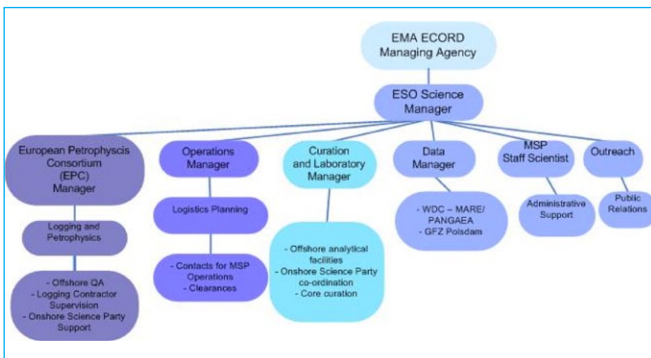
EMA ECORD Managing Agency

ESO Science Manager

European Petrophyscis Consortium (EPC) Manager

Logging and Petrophysics

- Offshore QA
- Logging Contractor Supervision
- Onshore Science Party Support

Operations Manager

Logistics Planning

- Contacts for MSP Operations
- Clearances

Curation and Laboratory Manager

- Offshore analytical facilities
- Onshore Science Party co-ordination
- Core curation

Data Manager

- WDC – MARE/ PANGAEA
- GFZ Potsdam

MSP Staff Scientist

Administrative Support

Outreach

Public Relations